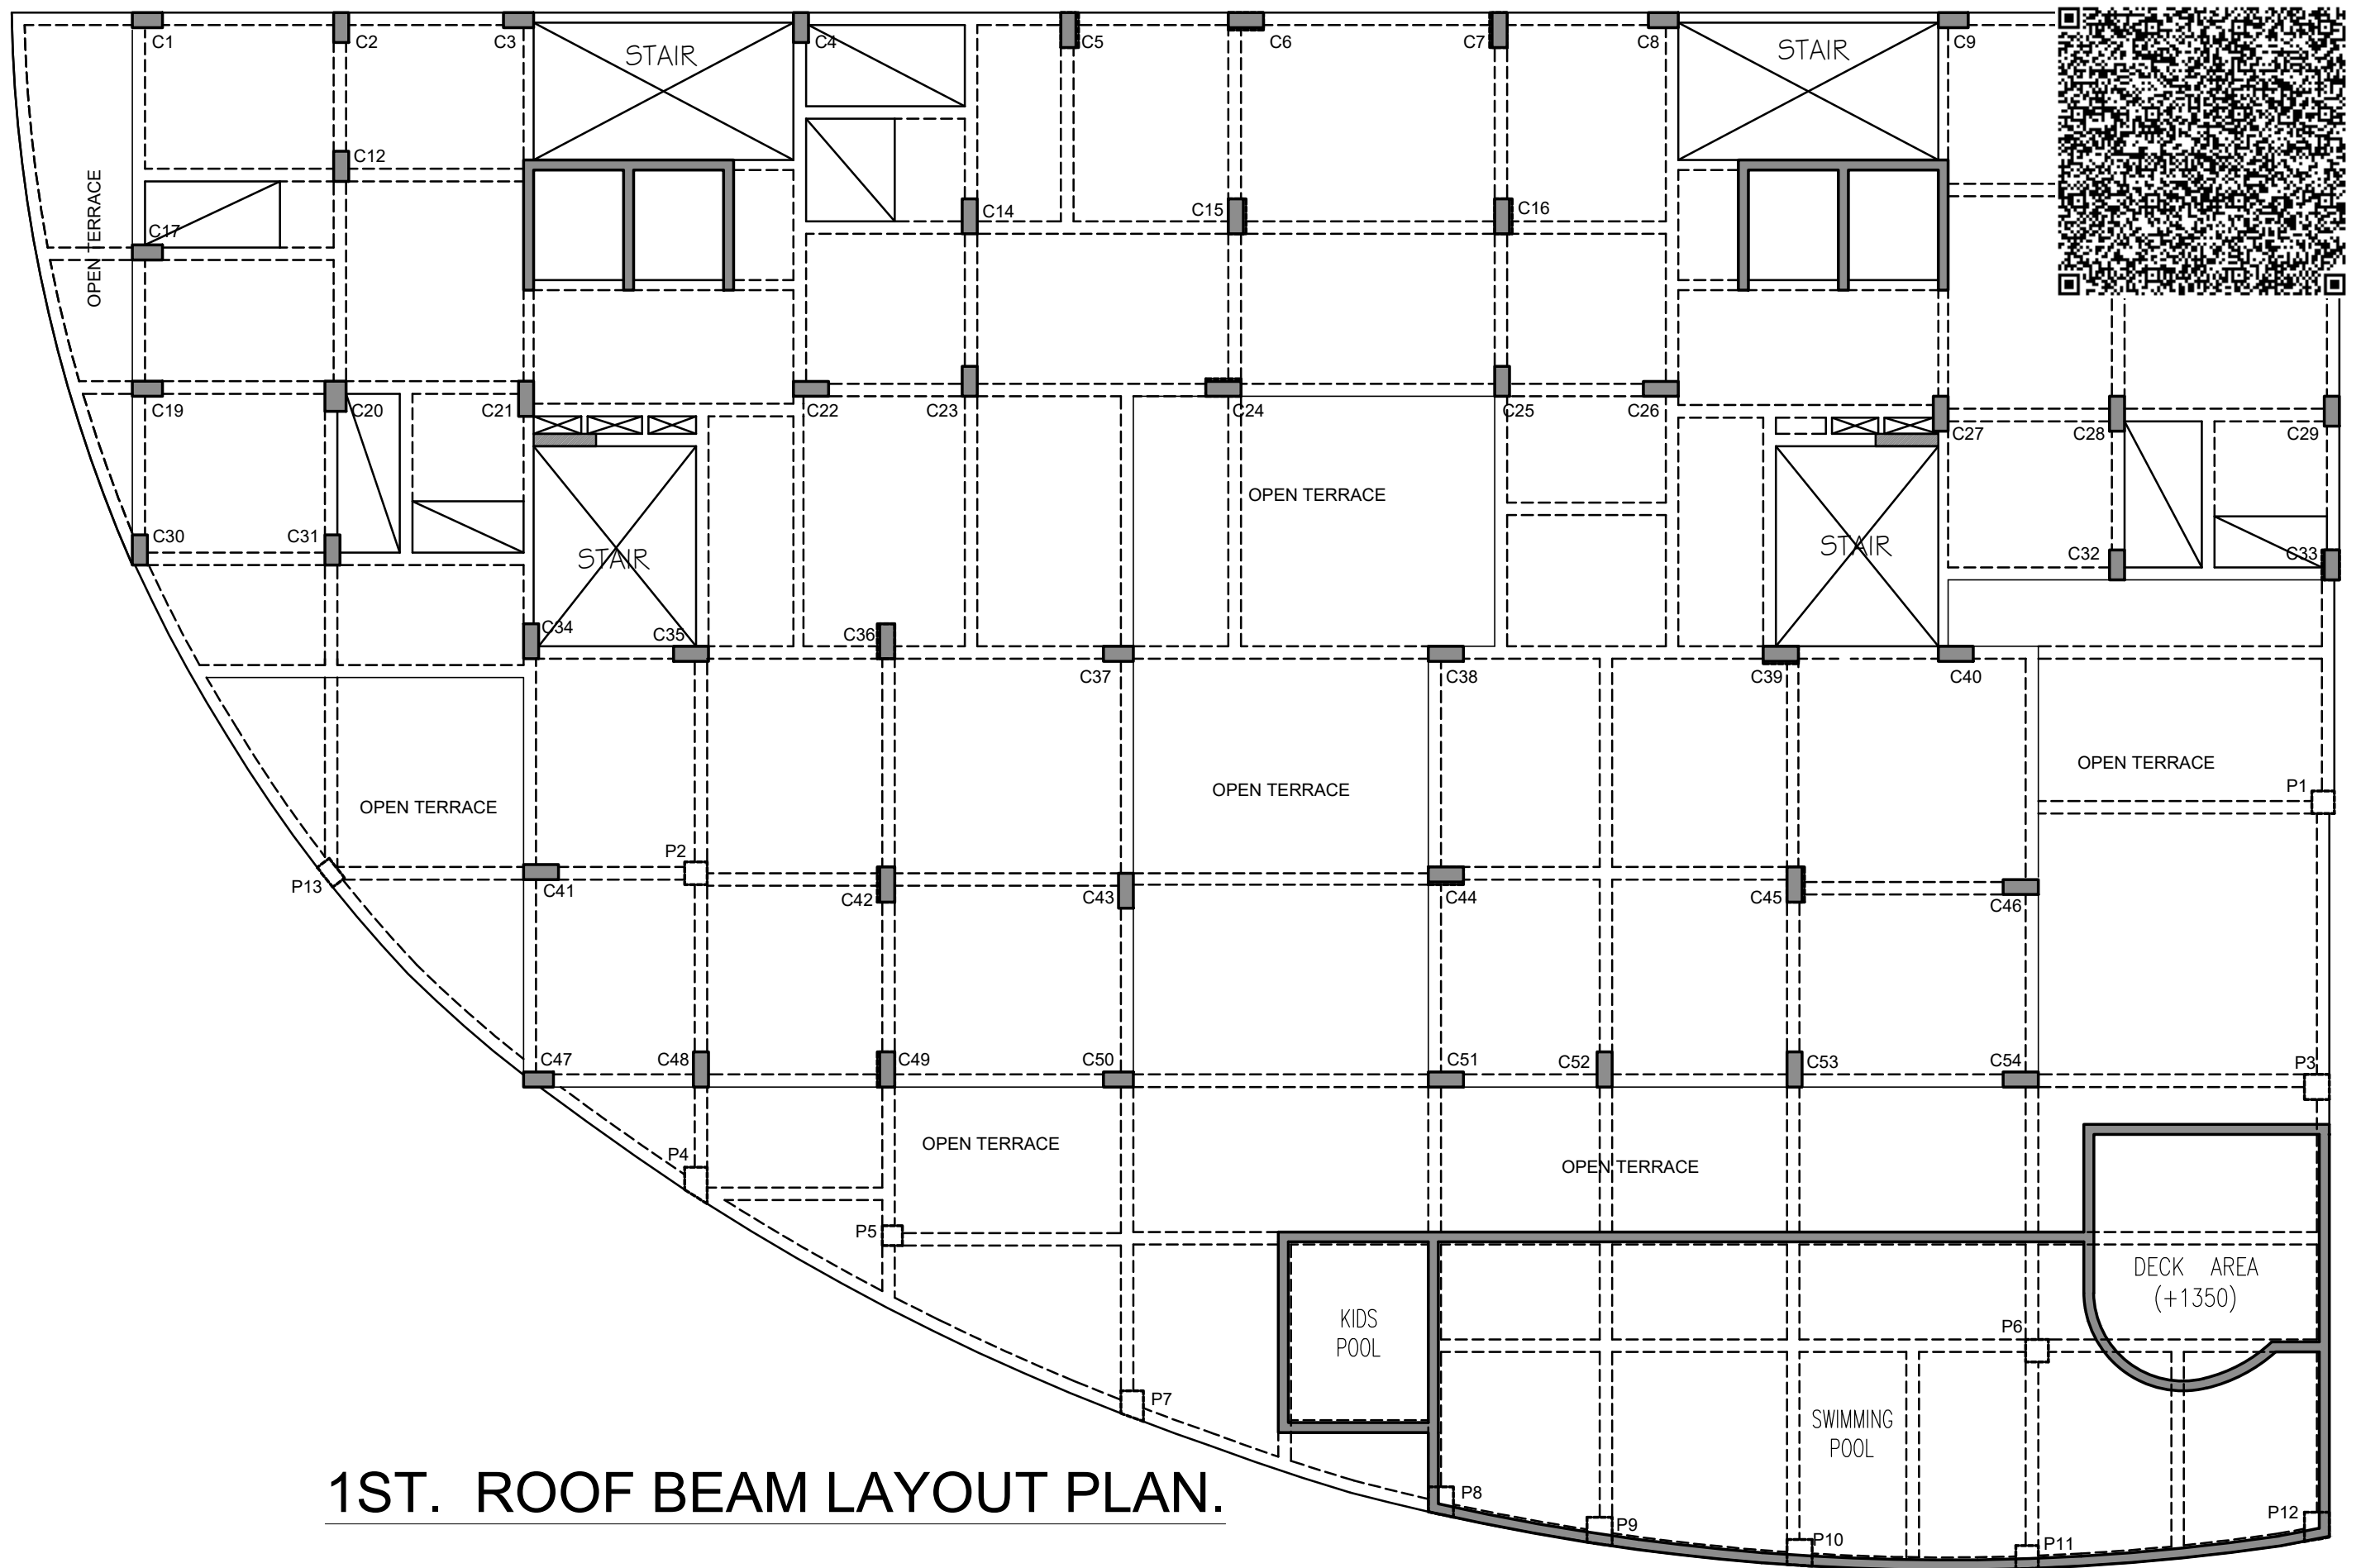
C1 C2 C3 STAIR C4 C5 C6 C7 C8 STAIR C9

C12

OPEN TERRACE

C17

C14 C15 C16

C19 C20 C21 C22 C23 C24 C25 C26 C27 C28 C29

OPEN TERRACE

C30 C31

STAIR

STAIR

C32 C33

C34 C35 C36

C37 C38 C39 C40

OPEN TERRACE

OPEN TERRACE

OPEN TERRACE

P1

P2

P13

C41 C42 C43 C44 C45 C46

C47 C48 C49 C50 C51 C52 C53 C54 P3

P4

OPEN TERRACE

OPEN TERRACE

P5

DECK AREA (+1350)

KIDS POOL

P6

P7

SWIMMING POOL

1ST. ROOF BEAM LAYOUT PLAN.

P8

P9

P10

P11

P12